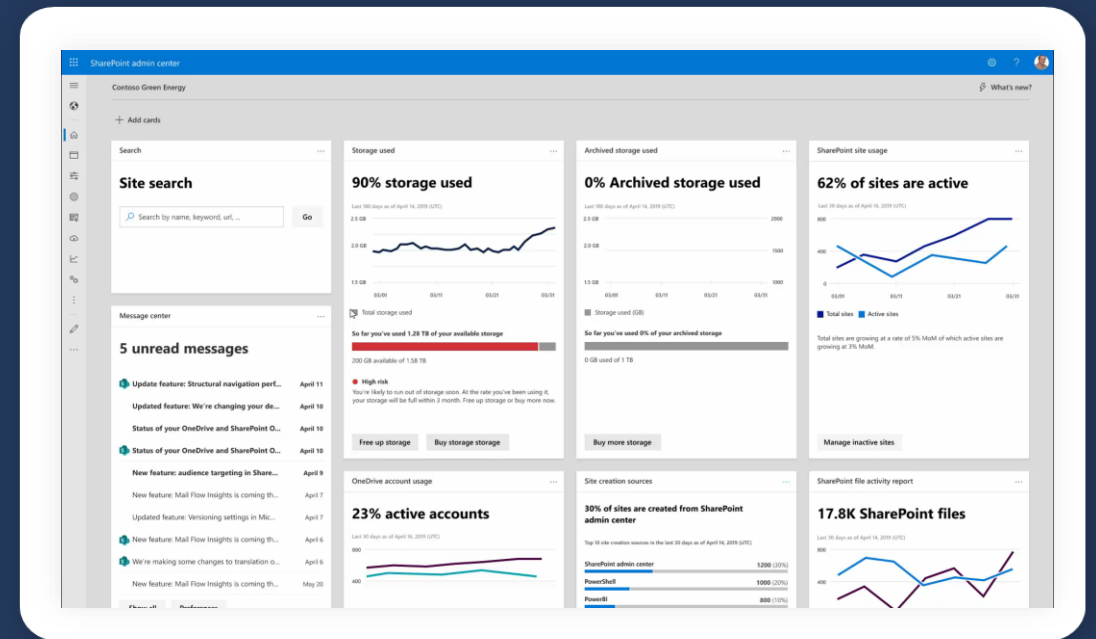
SharePoint admin center

Contoso Green Energy

What's new?

+ Add cards

Search

Site search

Search by name, keyword, url, ...

Go

Storage used

90% storage used

Last 180 days as of April 14, 2019 (UTC)

2.5 GB
2.0 GB
1.5 GB

03/01 03/11 03/21 03/31

Total storage used

So far you've used 1.28 TB of your available storage

200 GB available of 1.58 TB

High risk

You're likely to run out of storage soon. At the rate you've been using it, your storage will be full within 2 month. Free up storage or buy more now.

Free up storage

Buy storage storage

Archived storage used

0% Archived storage used

Last 180 days as of April 14, 2019 (UTC)

2.5 GB
2.0 GB
1.5 GB

2000
1500
1000

03/01 03/11 03/21 03/31

Storage used (GB)

So far you've used 0% of your archived storage

0 GB used of 1 TB

Buy more storage

SharePoint site usage

62% of sites are active

Last 30 days as of April 14, 2019 (UTC)

800
400
0

03/01 03/11 03/21 03/31

Total sites

Active sites

Total sites are growing at a rate of 5% MoM of which active sites are growing at 3% MoM.

Manage inactive sites

Message center

5 unread messages

Update feature: Structural navigation perf... April 11

Updated feature: We're changing your de... April 10

Status of your OneDrive and SharePoint O... April 10

Status of your OneDrive and SharePoint O... April 10

New feature: audience targeting in Share... April 9

New feature: Mail Flow Insights is coming th... April 7

Updated feature: Versioning settings in Mic... April 7

New feature: Mail Flow Insights is coming th... April 6

We're making some changes to translation o... April 6

New feature: Mail Flow Insights is coming th... May 20

Show all

Preferences

OneDrive account usage

23% active accounts

Last 30 days as of April 14, 2019 (UTC)

800
600

Site creation sources

30% of sites are created from SharePoint admin center

Top 10 site creation sources in the last 30 days as of April 14, 2019 (UTC)

SharePoint admin center 1200 (30%)

PowerShell 1000 (20%)

PowerBI 800 (10%)

SharePoint file activity report

17.8K SharePoint files

Last 30 days as of April 14, 2019 (UTC)

800
600
400